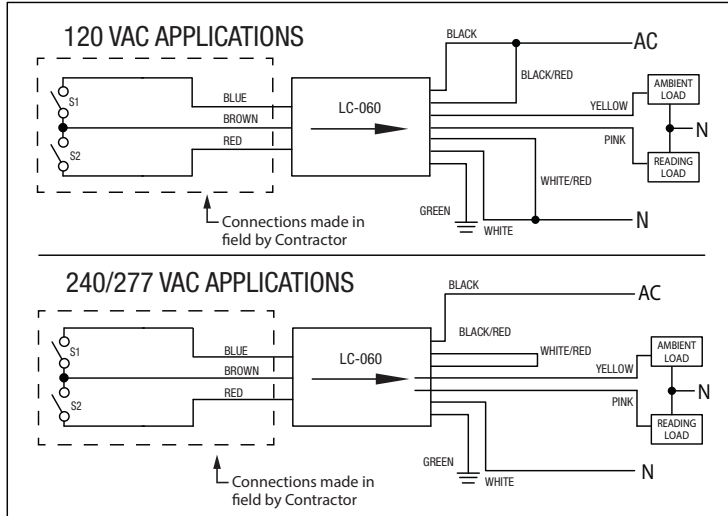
120 VAC APPLICATIONS

S1
S2
BLUE
BROWN
RED
LC-060
BLACK
AC
BLACK/RED
YELLOW
AMBIENT LOAD
N
PINK
READING LOAD
WHITE/RED
GREEN
WHITE
N

Connections made in field by Contractor

240/277 VAC APPLICATIONS

S1
S2
BLUE
BROWN
RED
LC-060
BLACK
AC
BLACK/RED
WHITE/RED
YELLOW
AMBIENT LOAD
N
PINK
READING LOAD
GREEN
WHITE
N

Connections made in field by Contractor